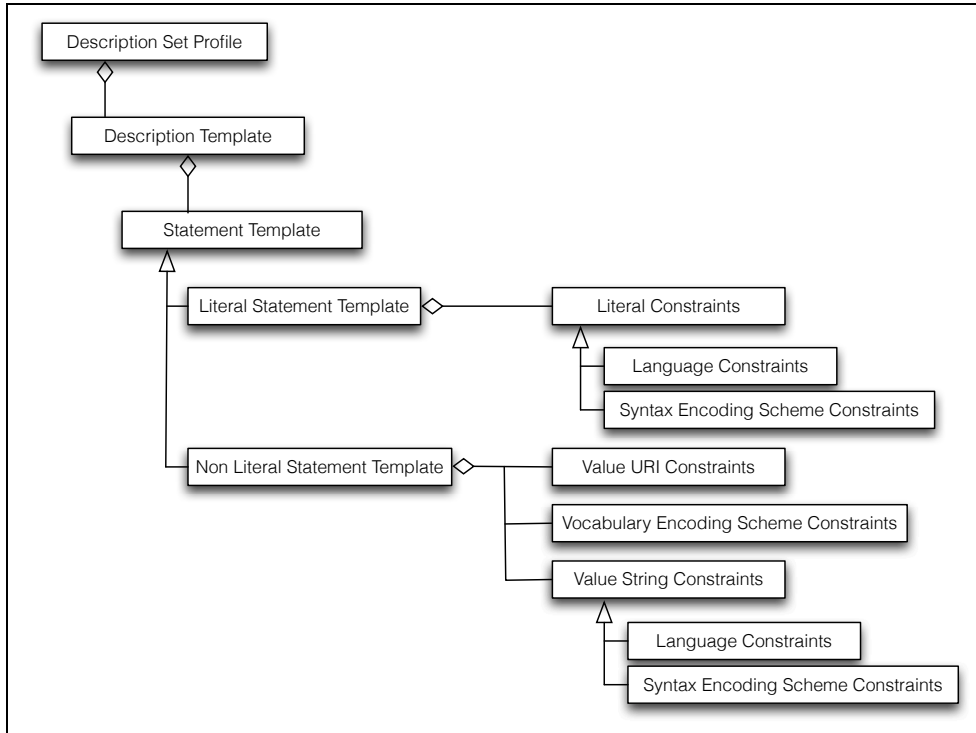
Description Set Profile

Description Template

Statement Template

Literal Statement Template

Literal Constraints

Language Constraints

Syntax Encoding Scheme Constraints

Non Literal Statement Template

Value URI Constraints

Vocabulary Encoding Scheme Constraints

Value String Constraints

Language Constraints

Syntax Encoding Scheme Constraints